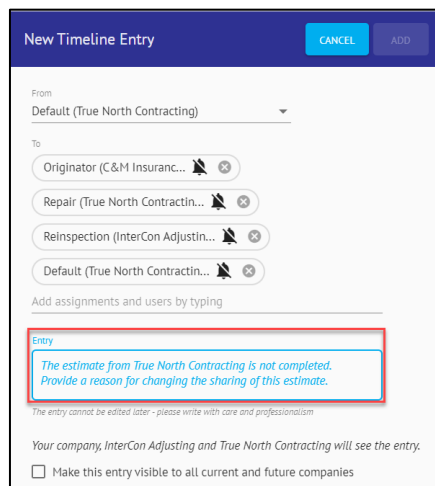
New Timeline Entry

CANCEL

ADD

From

Default (True North Contracting)

To

Originator (C&M Insuranc...

Repair (True North Contractin...

Reinspection (InterCon Adjustin...

Default (True North Contractin...

Add assignments and users by typing

Entry

The estimate from True North Contracting is not completed. Provide a reason for changing the sharing of this estimate.

The entry cannot be edited later - please write with care and professionalism

Your company, InterCon Adjusting and True North Contracting will see the entry.

Make this entry visible to all current and future companies